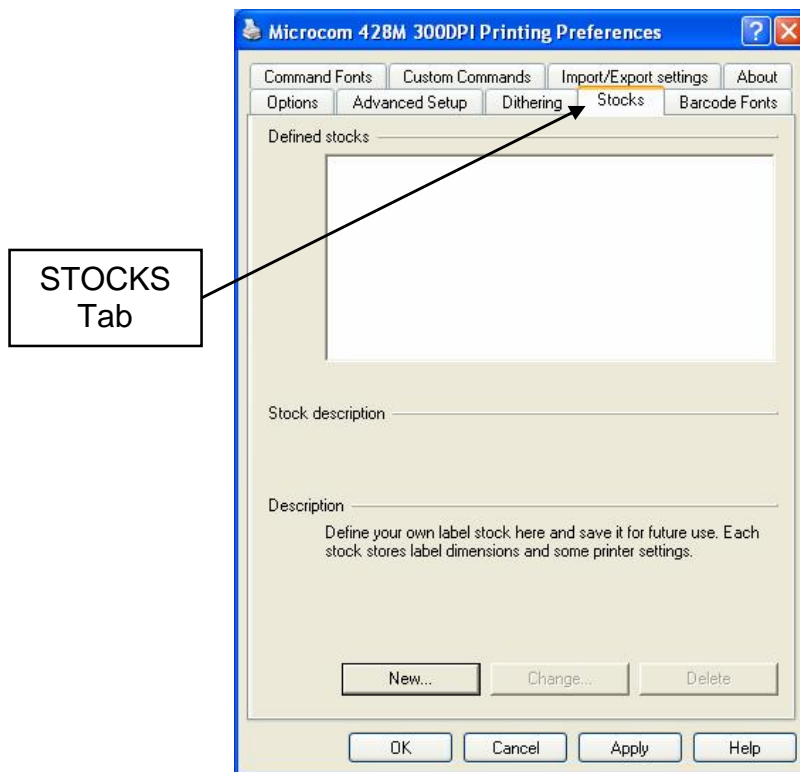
Microcom 428M 300DPI Printing Preferences

Command Fonts | Custom Commands | Import/Export settings | About
Options | Advanced Setup | Dithering | Stocks | Barcode Fonts

STOCKS Tab

Defined stocks

Stock description

Description

Define your own label stock here and save it for future use. Each stock stores label dimensions and some printer settings.

New... | Change... | Delete

OK | Cancel | Apply | Help